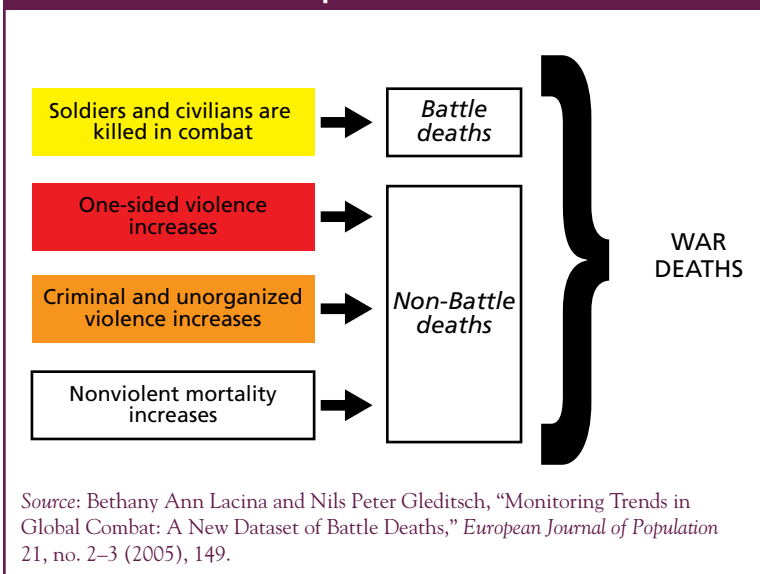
Soldiers and civilians are killed in combat

Battle deaths

One-sided violence increases

Criminal and unorganized violence increases

Non-Battle deaths

Nonviolent mortality increases

WAR DEATHS

Source: Bethany Ann Lacina and Nils Peter Gleditsch, “Monitoring Trends in Global Combat: A New Dataset of Battle Deaths,” European Journal of Population 21, no. 2–3 (2005), 149.